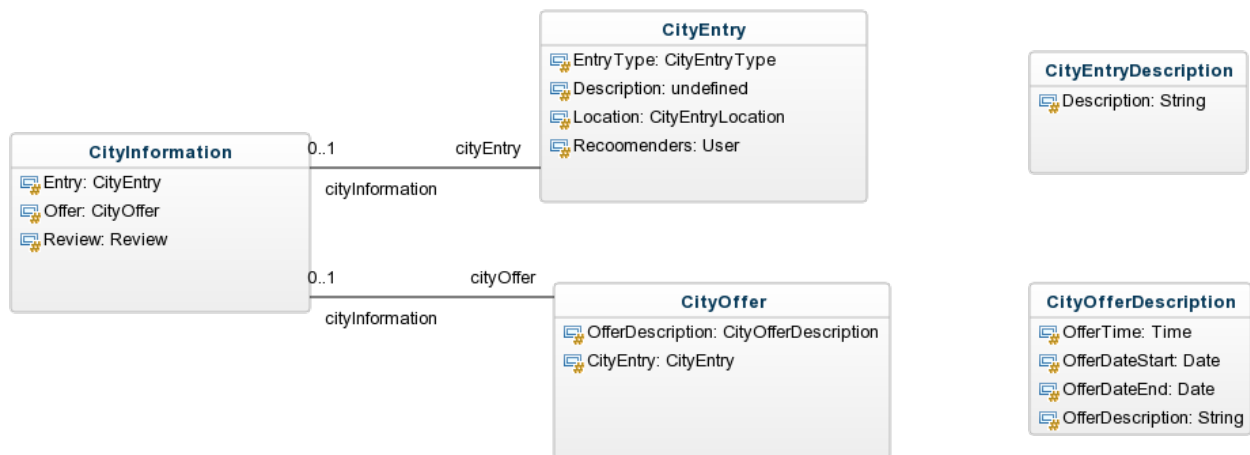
CityEntry
EntryType: CityEntryType
Description: undefined
Location: CityEntryLocation
Recoomenders: User

CityEntryDescription
Description: String

CityInformation
Entry: CityEntry
Offer: CityOffer
Review: Review

0..1
cityEntry
cityInformation

0..1
cityOffer
cityInformation

CityOffer
OfferDescription: CityOfferDescription
CityEntry: CityEntry

CityOfferDescription
OfferTime: Time
OfferDateStart: Date
OfferDateEnd: Date
OfferDescription: String